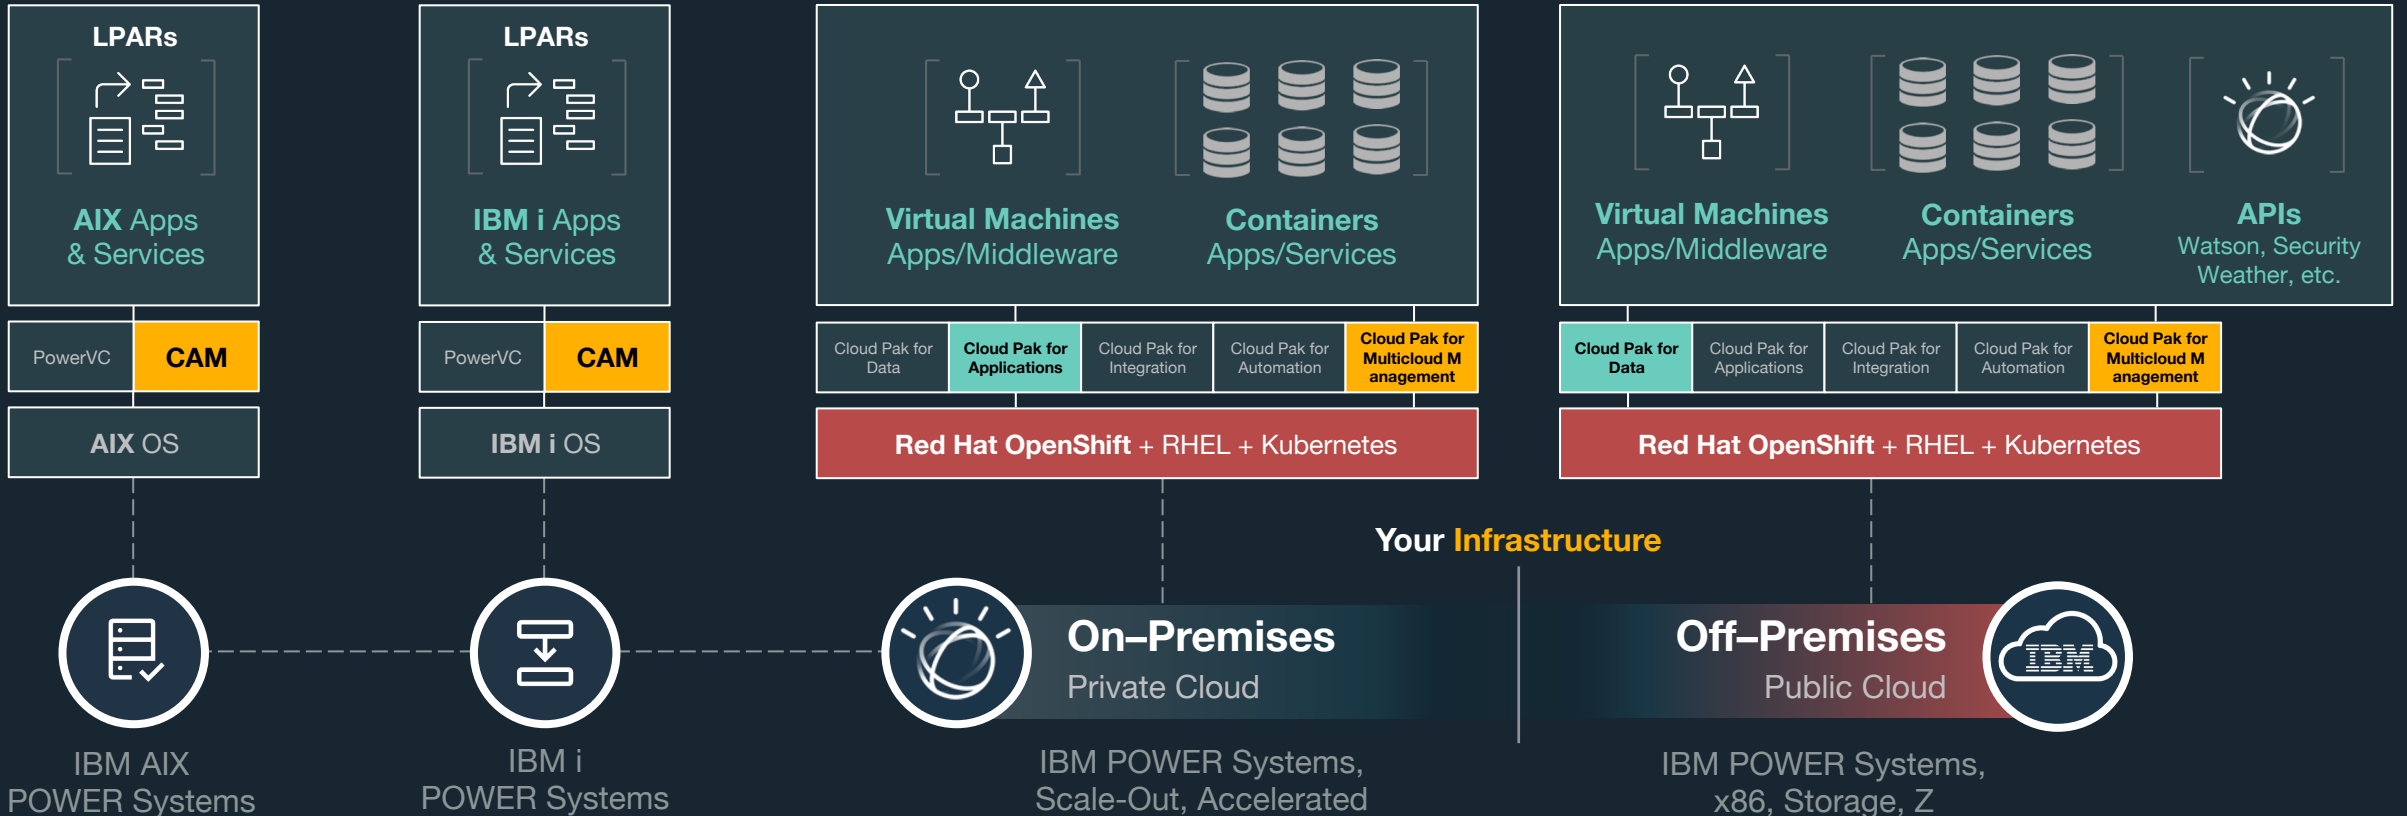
LPARs

AIX Apps & Services

PowerVC | CAM

AIX OS

LPARs

IBM i Apps & Services

PowerVC | CAM

IBM i OS

Virtual Machines Apps/Middleware

Containers Apps/Services

Cloud Pak for Data | Cloud Pak for Applications | Cloud Pak for Integration | Cloud Pak for Automation | Cloud Pak for Multicloud Management

Red Hat OpenShift + RHEL + Kubernetes

Virtual Machines Apps/Middleware

Containers Apps/Services

APIs Watson, Security Weather, etc.

Cloud Pak for Data | Cloud Pak for Applications | Cloud Pak for Integration | Cloud Pak for Automation | Cloud Pak for Multicloud Management

Red Hat OpenShift + RHEL + Kubernetes

Your Infrastructure

On–Premises
Private Cloud

Off–Premises
Public Cloud

IBM

IBM AIX POWER Systems

IBM i POWER Systems

IBM POWER Systems, Scale-Out, Accelerated

IBM POWER Systems, x86, Storage, Z